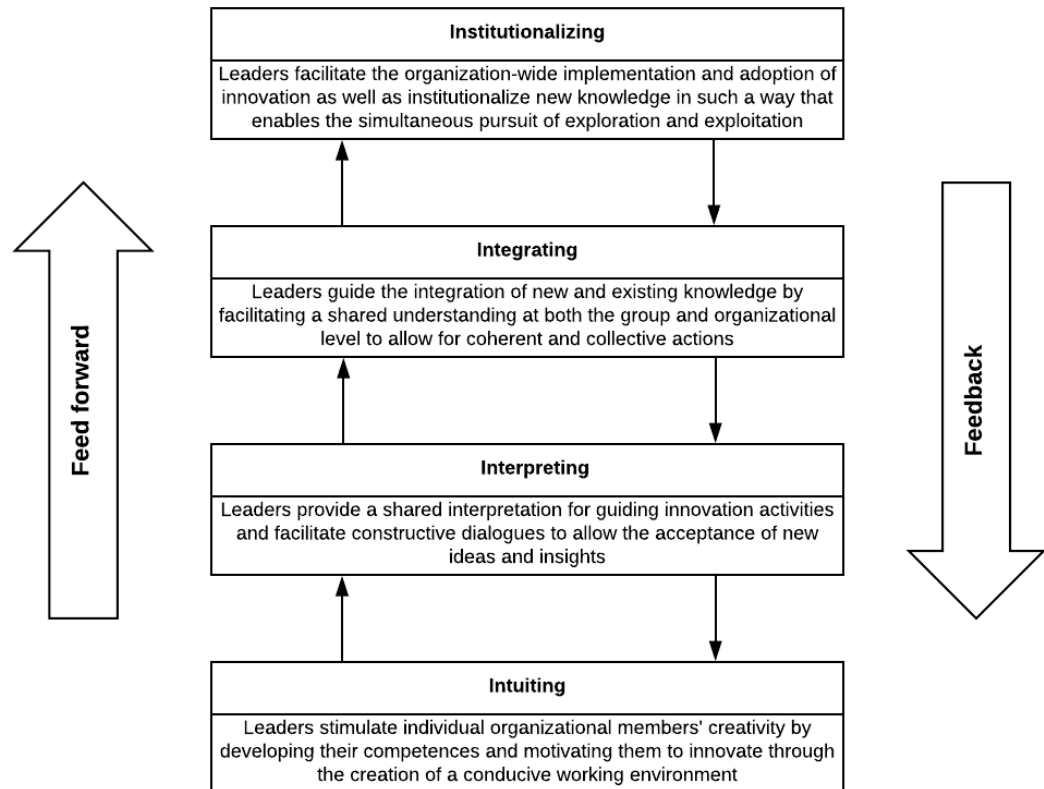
Institutionalizing

Leaders facilitate the organization-wide implementation and adoption of innovation as well as institutionalize new knowledge in such a way that enables the simultaneous pursuit of exploration and exploitation

Feed forward

Feedback

Integrating

Leaders guide the integration of new and existing knowledge by facilitating a shared understanding at both the group and organizational level to allow for coherent and collective actions

Interpreting

Leaders provide a shared interpretation for guiding innovation activities and facilitate constructive dialogues to allow the acceptance of new ideas and insights

Intuiting

Leaders stimulate individual organizational members' creativity by developing their competences and motivating them to innovate through the creation of a conducive working environment